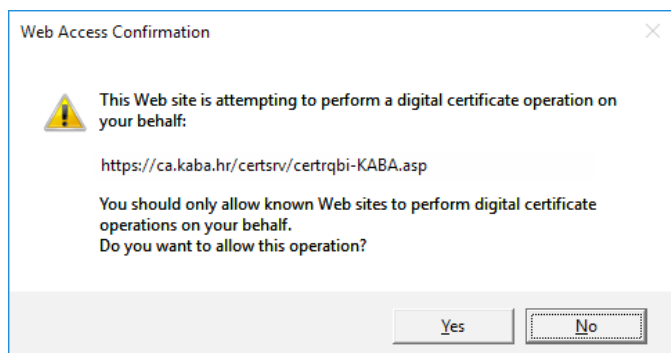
Web Access Confirmation

This Web site is attempting to perform a digital certificate operation on your behalf:

https://ca.kaba.hr/certsrv/certrqbi-KABA.asp

You should only allow known Web sites to perform digital certificate operations on your behalf.
Do you want to allow this operation?

Yes

No